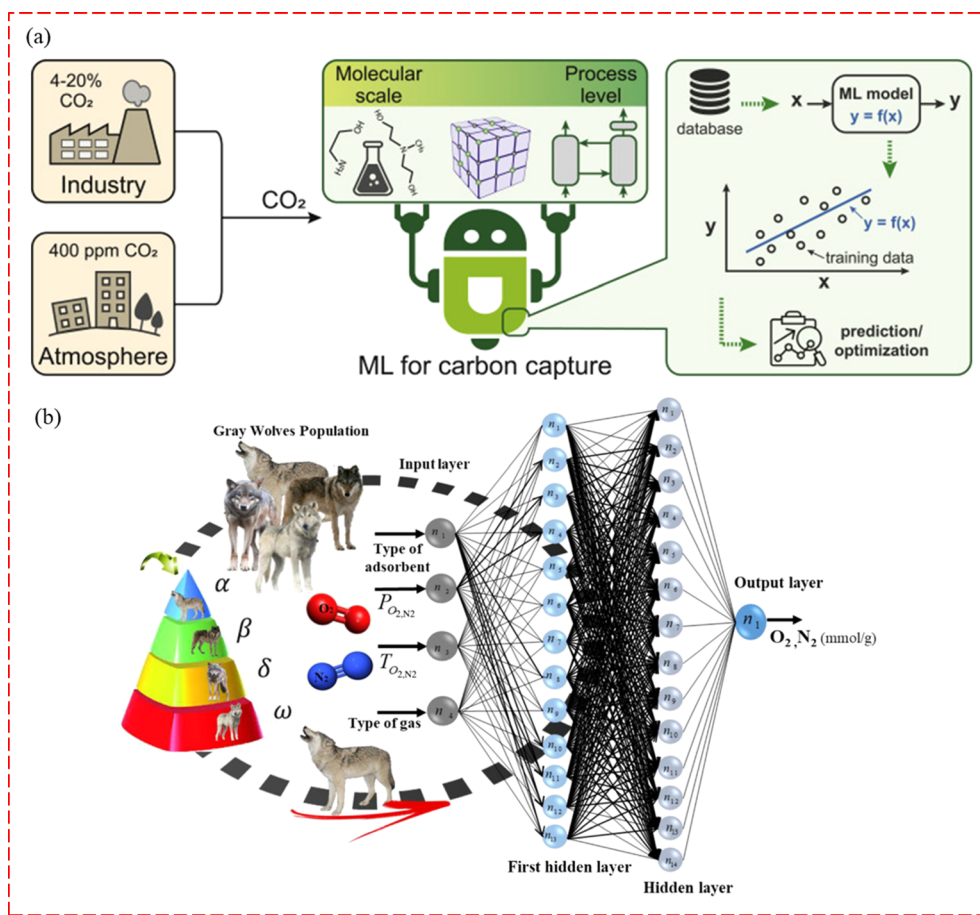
(a)

4-20% $CO_2$

Industry

400 ppm $CO_2$

Atmosphere

$CO_2$

Molecular scale

Process level

ML for carbon capture

database

x

ML model
y = f(x)

y

y

y = f(x)

training data

x

prediction/ optimization

(b)

Gray Wolves Population

Input layer

$\alpha$

$\beta$

$\delta$

$\omega$

Type of adsorbent

$O_2$

$P_{O_2,N2}$

$N_2$

$T_{O_2,N2}$

Type of gas

$n_1$

$n_2$

$n_3$

$n_4$

$n_1$ $n_2$ $n_3$ $n_4$ $n_5$ $n_6$ $n_7$ $n_8$ $n_9$ $n_{10}$ $n_{11}$ $n_{12}$ $n_{13}$

$n_1$ $n_2$ $n_3$ $n_4$ $n_5$ $n_6$ $n_7$ $n_8$ $n_9$ $n_{10}$ $n_{11}$ $n_{12}$ $n_{13}$ $n_{14}$

Output layer

$n_1$

$O_2$ ,$N_2$ (mmol/g)

First hidden layer

Hidden layer